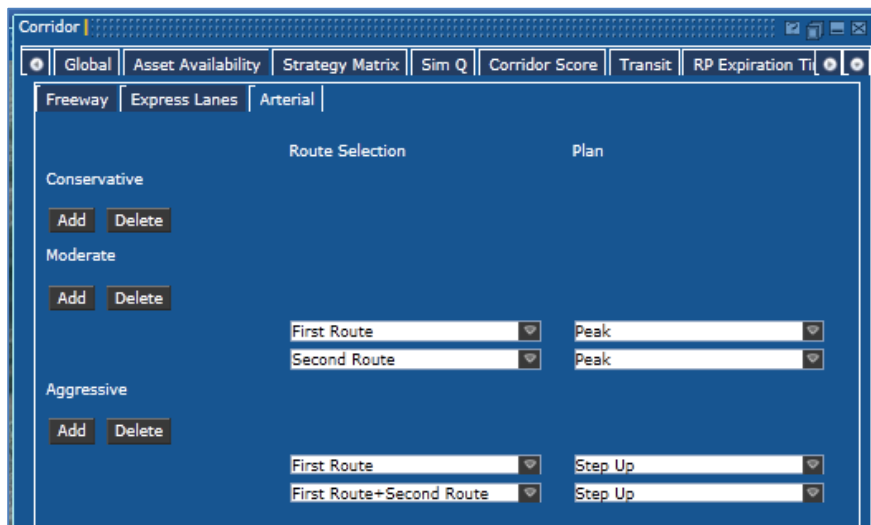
Corridor

Global | Asset Availability | Strategy Matrix | Sim Q | Corridor Score | Transit | RP Expiration Ti

Freeway | Express Lanes | Arterial

Route Selection

Plan

Conservative

Add Delete

Moderate

Add Delete

First Route

Peak

Second Route

Peak

Aggressive

Add Delete

First Route

Step Up

First Route+Second Route

Step Up